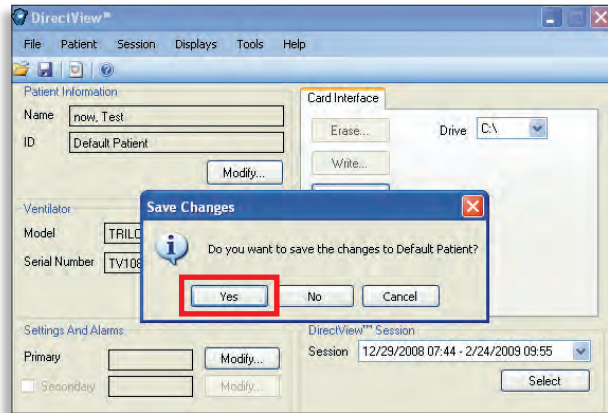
DirectView™

File Patient Session Displays Tools Help

Patient Information

Name now, Test

ID Default Patient

Modify...

Card Interface

Erase...

Drive C:\

Write...

Ventilator

Model TRILO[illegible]

Serial Number TV108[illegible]

Save Changes

Do you want to save the changes to Default Patient?

Yes No Cancel

Settings And Alarms

Primary

Modify...

Secondary

Modify...

DirectView™ Session

Session 12/29/2008 07:44 - 2/24/2009 09:55

Select